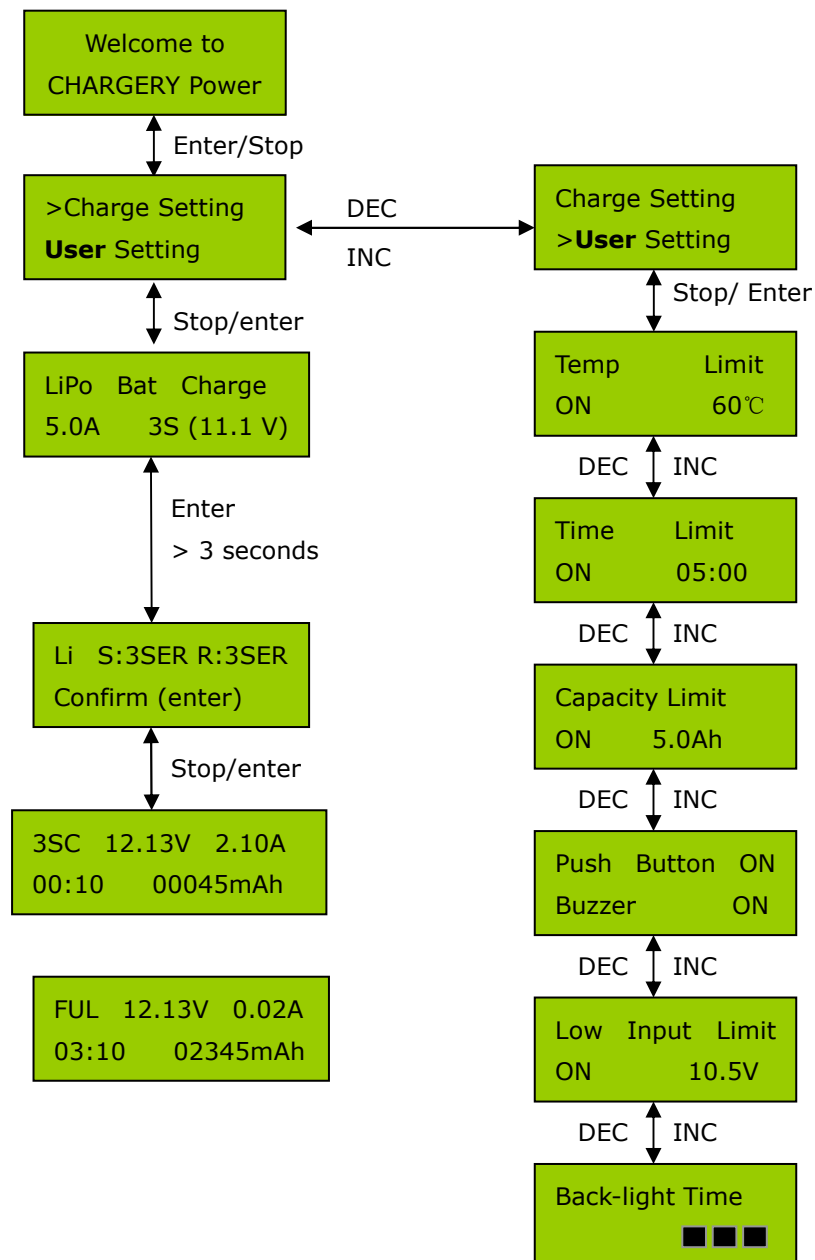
Welcome to
CHARGERY Power

Enter/Stop

>Charge Setting
**User** Setting

DEC

INC

Charge Setting
>**User** Setting

Stop/ Enter

Stop/enter

LiPo Bat Charge
5.0A 3S (11.1 V)

Temp Limit
ON 60℃

DEC INC

Enter
> 3 seconds

Time Limit
ON 05:00

DEC INC

Li S:3SER R:3SER
Confirm (enter)

Capacity Limit
ON 5.0Ah

Stop/enter

DEC INC

3SC 12.13V 2.10A
00:10 00045mAh

Push Button ON
Buzzer ON

DEC INC

FUL 12.13V 0.02A
03:10 02345mAh

Low Input Limit
ON 10.5V

DEC INC

Back-light Time